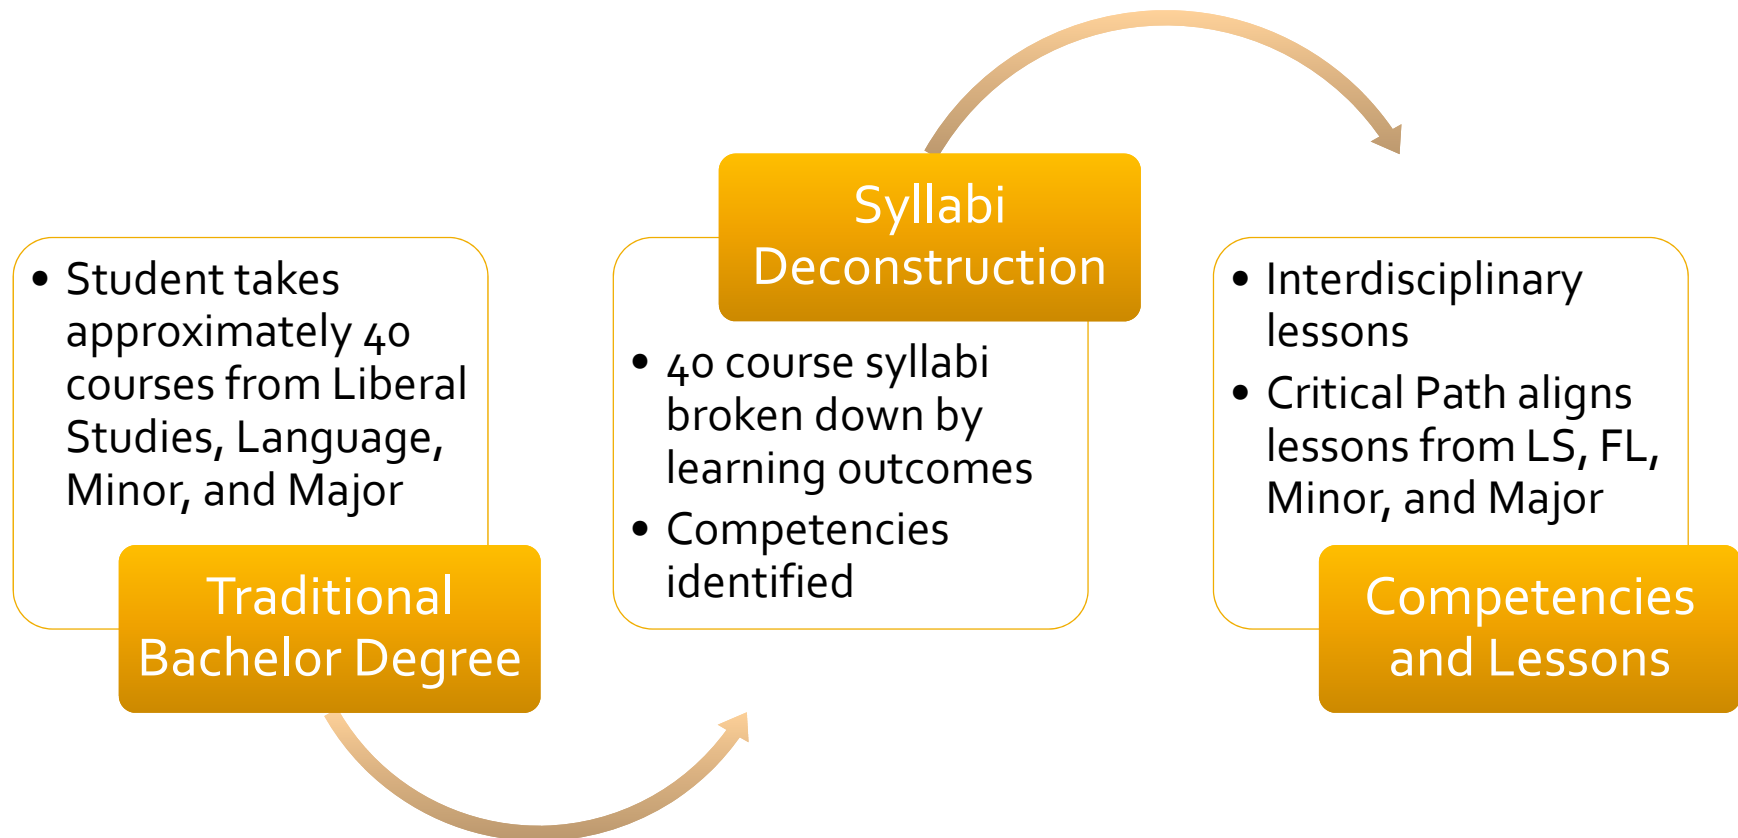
- Student takes approximately 40 courses from Liberal Studies, Language, Minor, and Major

Traditional Bachelor Degree

Syllabi Deconstruction

- 40 course syllabi broken down by learning outcomes
- Competencies identified

- Interdisciplinary lessons
- Critical Path aligns lessons from LS, FL, Minor, and Major

Competencies and Lessons